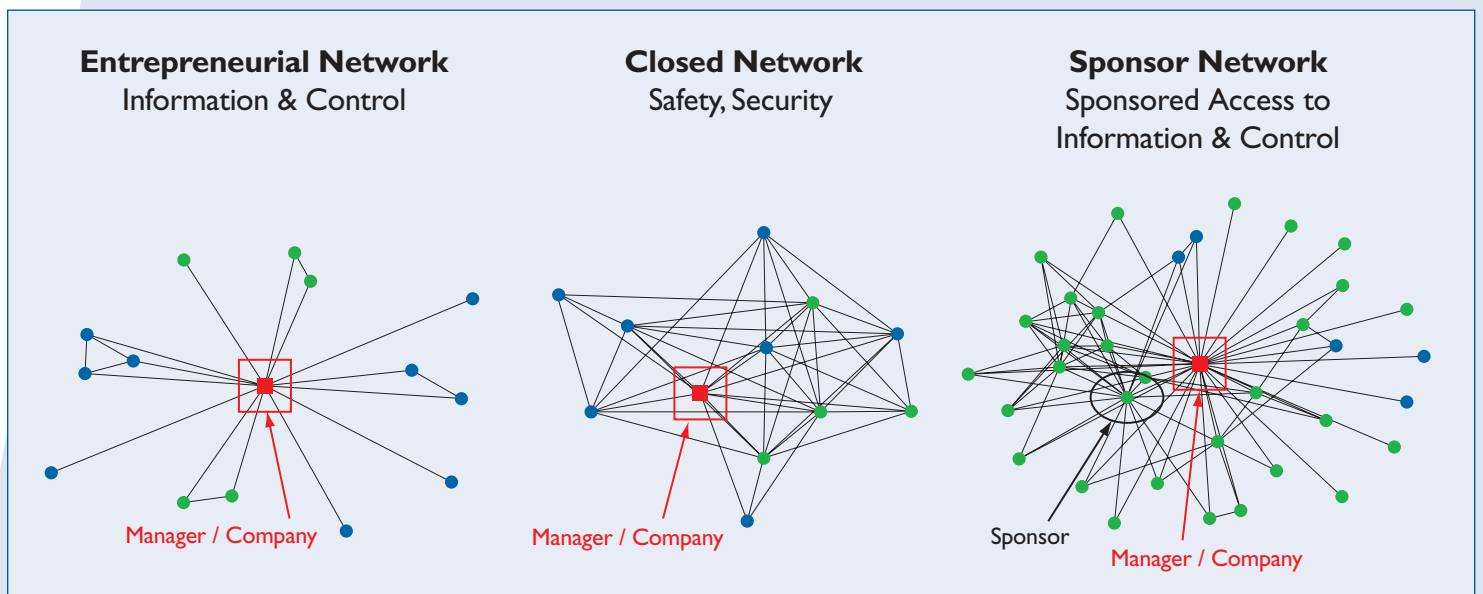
**Entrepreneurial Network**
Information & Control

**Closed Network**
Safety, Security

**Sponsor Network**
Sponsored Access to Information & Control

Manager / Company

Manager / Company

Sponsor

Manager / Company